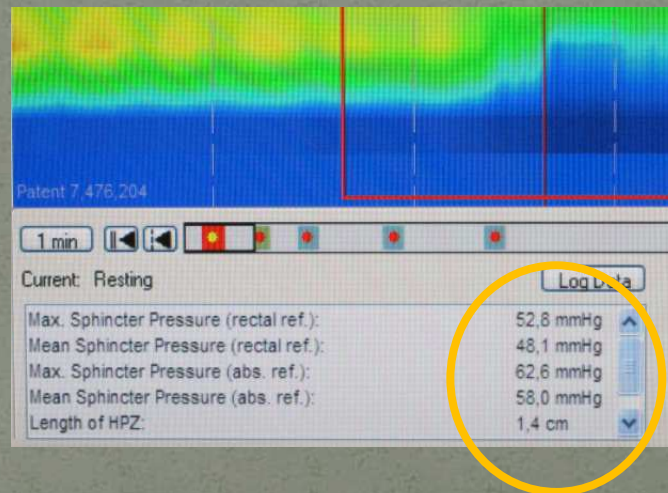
Patent 7,476,204

1 min

Current: Resting

Log Data

| | |
|---|---|
| Max. Sphincter Pressure (rectal ref.): | 52,8 mmHg |
| Mean Sphincter Pressure (rectal ref.): | 48,1 mmHg |
| Max. Sphincter Pressure (abs. ref.): | 62,6 mmHg |
| Mean Sphincter Pressure (abs. ref.): | 58,0 mmHg |
| Length of HPZ: | 1,4 cm |